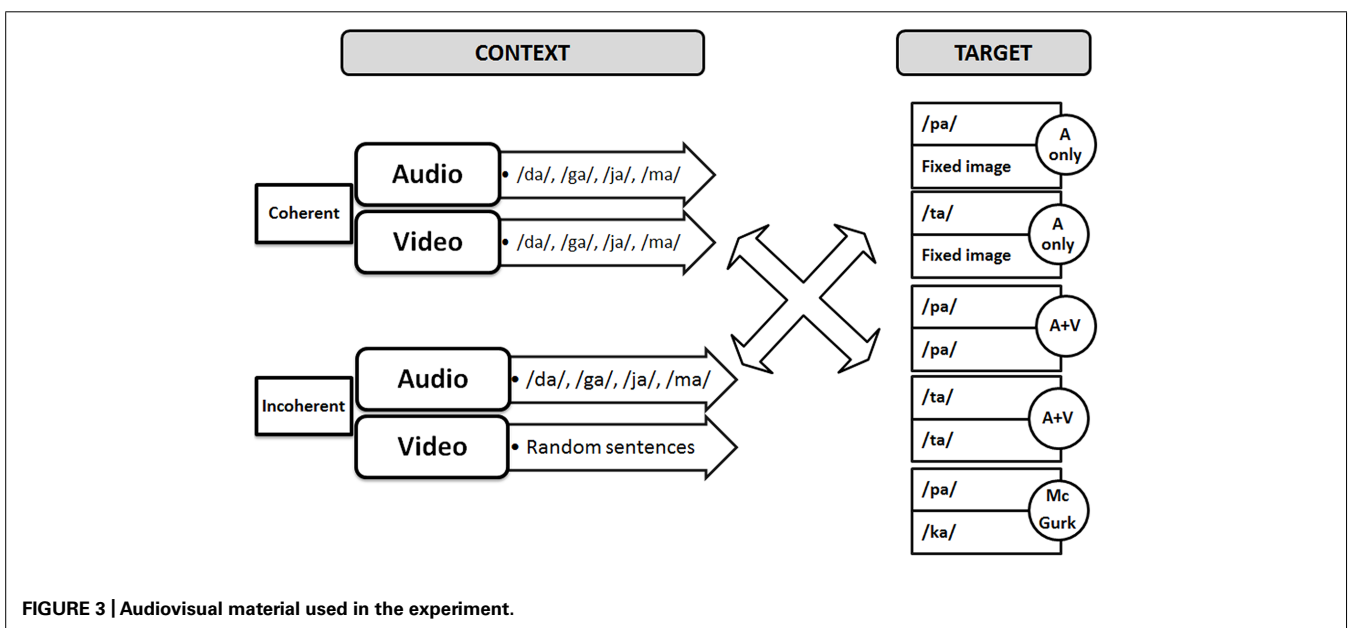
CONTEXT

TARGET

Coherent

Audio
• /da/, /ga/, /ja/, /ma/

Video
• /da/, /ga/, /ja/, /ma/

Incoherent

Audio
• /da/, /ga/, /ja/, /ma/

Video
• Random sentences

/pa/
Fixed image
A only

/ta/
Fixed image
A only

/pa/
/pa/
A+V

/ta/
/ta/
A+V

/pa/
/ka/
Mc Gurk

FIGURE 3 | Audiovisual material used in the experiment.